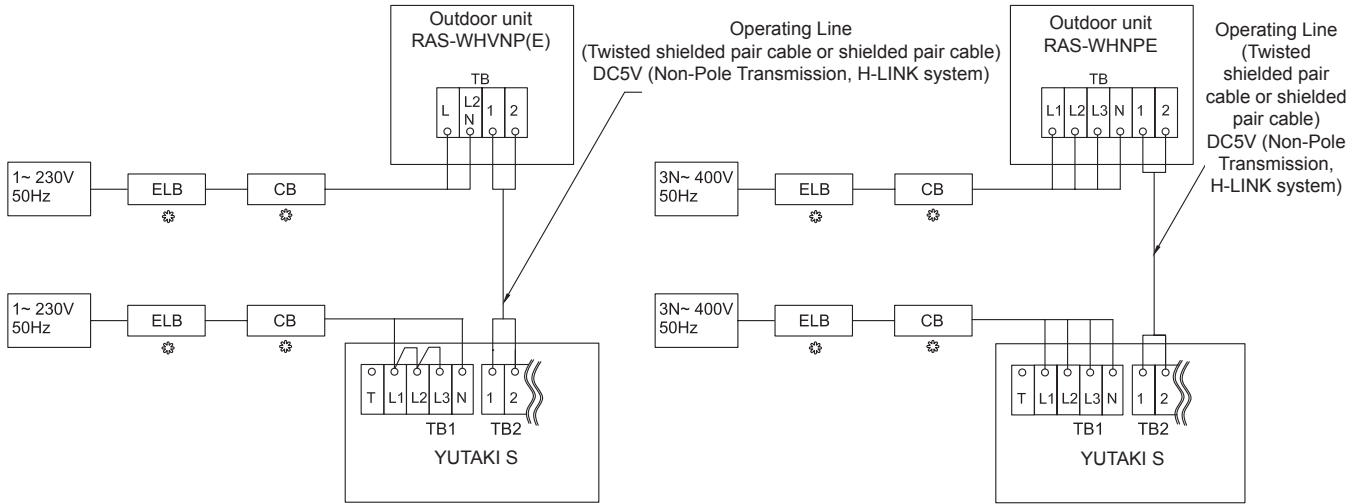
Outdoor unit
RAS-WHVNP(E)

TB

L

L2
N

1

2

Operating Line
(Twisted shielded pair cable or shielded pair cable)
DC5V (Non-Pole Transmission, H-LINK system)

1~ 230V
50Hz

ELB

CB

1~ 230V
50Hz

ELB

CB

T

L1

L2

L3

N

1

2

TB1

TB2

YUTAKI S

Outdoor unit
RAS-WHNPE

TB

L1

L2

L3

N

1

2

Operating Line
(Twisted shielded pair cable or shielded pair cable)
DC5V (Non-Pole Transmission, H-LINK system)

3N~ 400V
50Hz

ELB

CB

3N~ 400V
50Hz

ELB

CB

T

L1

L2

L3

N

1

2

TB1

TB2

YUTAKI S